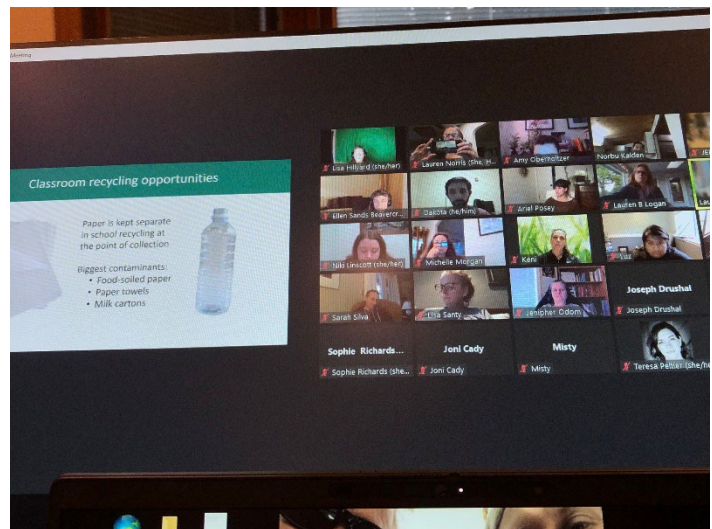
Meeting

Classroom recycling opportunities

Paper is kept separate in school recycling at the point of collection

Biggest contaminants:
• Food-soiled paper
• Paper towels
• Milk cartons

Lisa Hilliard (she/her)
Lauren Norris (she, H...
Amy Oberholtzer
Norbu Kalden
Ellen Sands Beavercr...
Dakota (he/him)
Ariel Posey
Lauren B Logan
Niki Linscott (she/her)
Michelle Morgan
Kani
Sarah Silva
Lisa Santy
Jennifer Odom
Joseph Drushal
Joseph Drushal
Sophie Richards...
Sophie Richards (she...
Joni Cady
Joni Cady
Misty
Misty
Teresa Peltier (she/her)